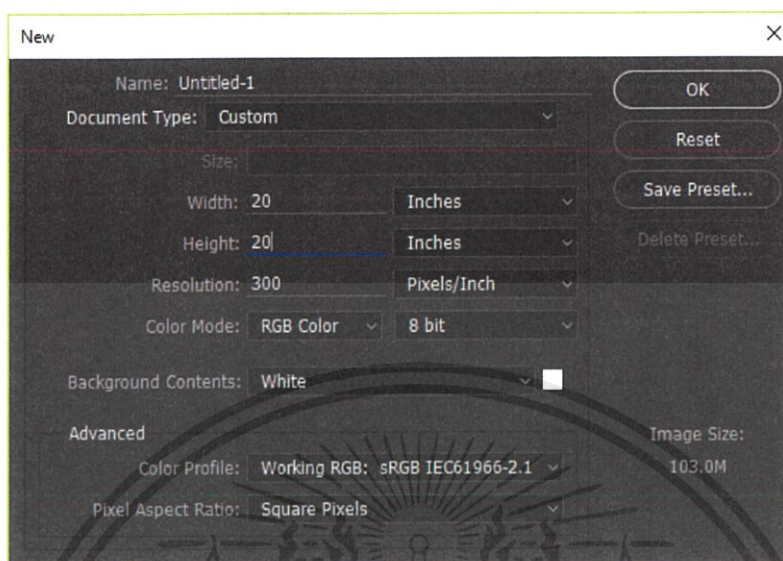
New

Name: Untitled-1

Document Type: Custom

Size:

Width: 20 Inches

Height: 20 Inches

Resolution: 300 Pixels/Inch

Color Mode: RGB Color 8 bit

Background Contents: White

Advanced

Color Profile: Working RGB: sRGB IEC61966-2.1

Pixel Aspect Ratio: Square Pixels

OK

Reset

Save Preset...

Delete Preset...

Image Size:

103.0M